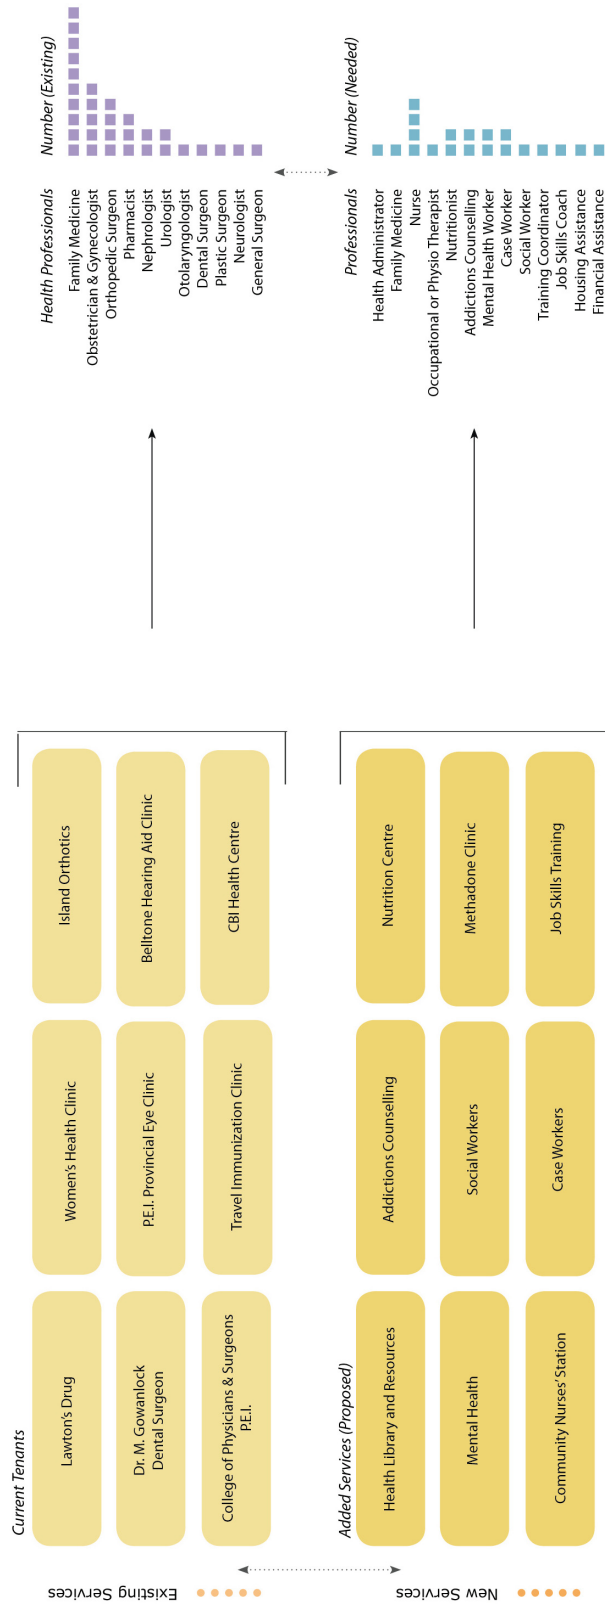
Existing Services

New Services

Current Tenants

Lawton's Drug

Dr. M. Gowanlock Dental Surgeon

College of Physicians & Surgeons P.E.I.

Women's Health Clinic

P.E.I. Provincial Eye Clinic

Travel Immunization Clinic

Island Orthotics

Belltone Hearing Aid Clinic

CBI Health Centre

Added Services (Proposed)

Health Library and Resources

Mental Health

Community Nurses' Station

Addictions Counselling

Social Workers

Case Workers

Nutrition Centre

Methadone Clinic

Job Skills Training

Health Professionals

Family Medicine

Obstetrician & Gynecologist

Orthopedic Surgeon

Pharmacist

Nephrologist

Urologist

Otolaryngologist

Dental Surgeon

Plastic Surgeon

Neurologist

General Surgeon

Number (Existing)

Professionals

Health Administrator

Family Medicine

Nurse

Occupational or Physio Therapist

Nutritionist

Addictions Counselling

Mental Health Worker

Case Worker

Social Worker

Training Coordinator

Job Skills Coach

Housing Assistance

Financial Assistance

Number (Needed)